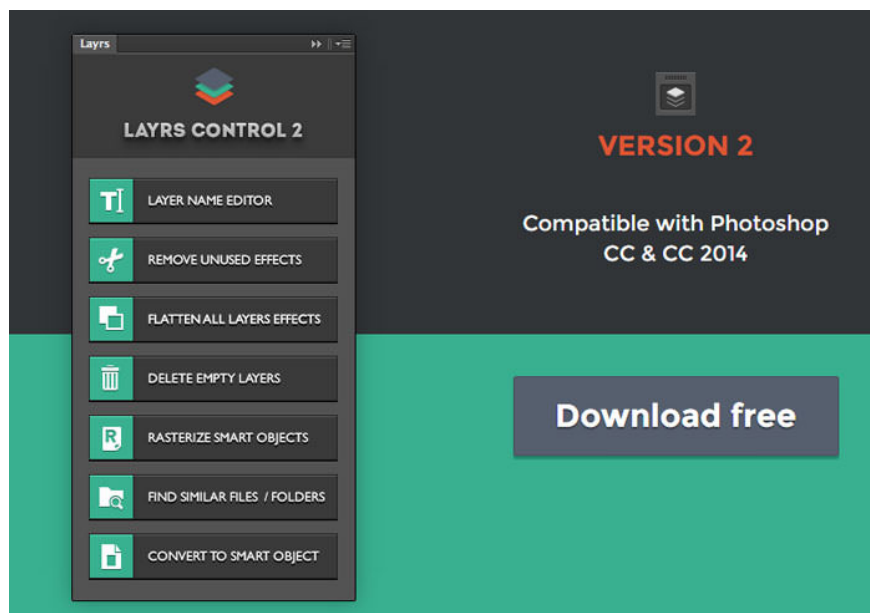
Layrs

LAYRS CONTROL 2

LAYER NAME EDITOR

REMOVE UNUSED EFFECTS

FLATTEN ALL LAYERS EFFECTS

DELETE EMPTY LAYERS

RASTERIZE SMART OBJECTS

FIND SIMILAR FILES / FOLDERS

CONVERT TO SMART OBJECT

VERSION 2

Compatible with Photoshop CC & CC 2014

Download free